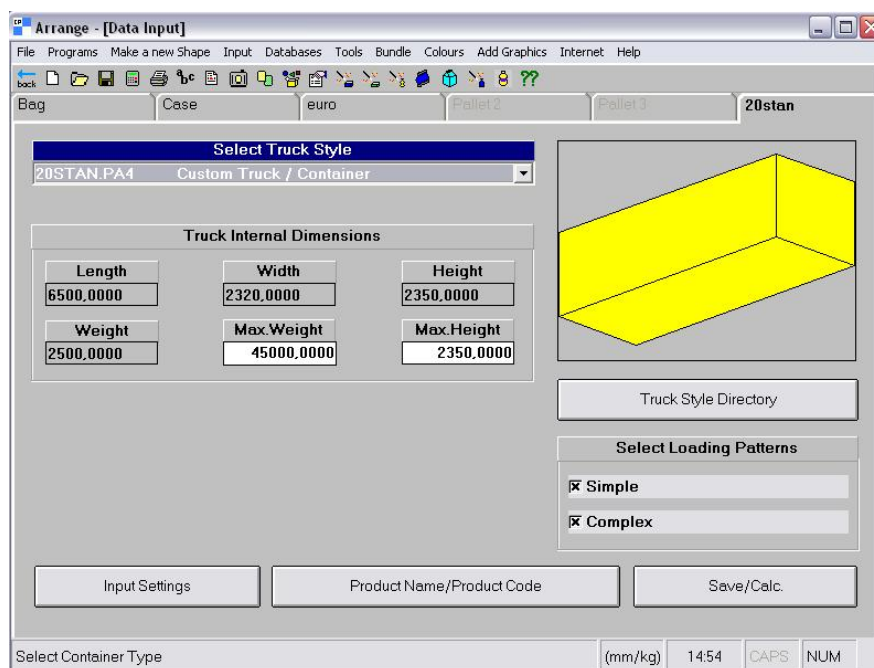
Arrange - [Data Input]

File Programs Make a new Shape Input Databases Tools Bundle Colours Add Graphics Internet Help

back ??

Bag | Case | euro | Pallet 2 | Pallet 3 | 20stan

Select Truck Style

20STAN.PA4 Custom Truck / Container

Truck Internal Dimensions

Length
6500,0000

Width
2320,0000

Height
2350,0000

Weight
2500,0000

Max.Weight
45000,0000

Max.Height
2350,0000

Truck Style Directory

Select Loading Patterns

Simple

Complex

Input Settings

Product Name/Product Code

Save/Calc.

Select Container Type

(mm/kg) 14:54 CAPS NUM